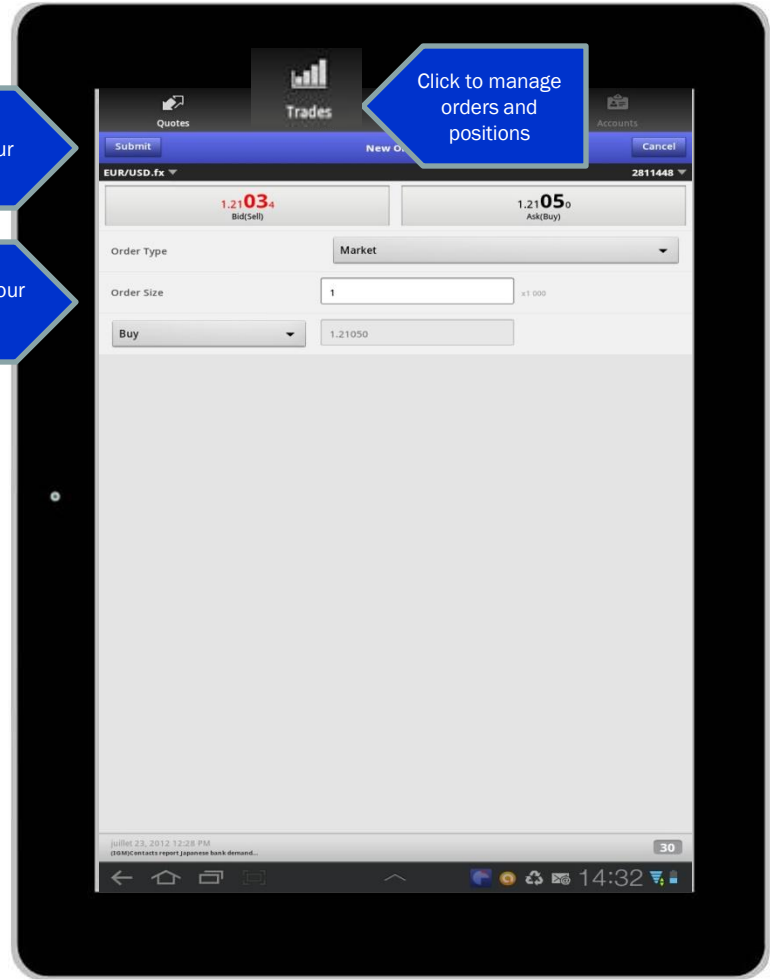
ur

our

Quotes

Trades

Click to manage orders and positions

Accounts

Submit

New O

Cancel

EUR/USD.fx

2811448

1.21$\mathbf{03}_4$
Bid(Sell)

1.21$\mathbf{05}_0$
Ask(Buy)

Order Type

Market

Order Size

1

x1 000

Buy

1.21050

juillet 23, 2012 12:28 PM
(DGM)Contacts report Japanese bank demand...

30

14:32